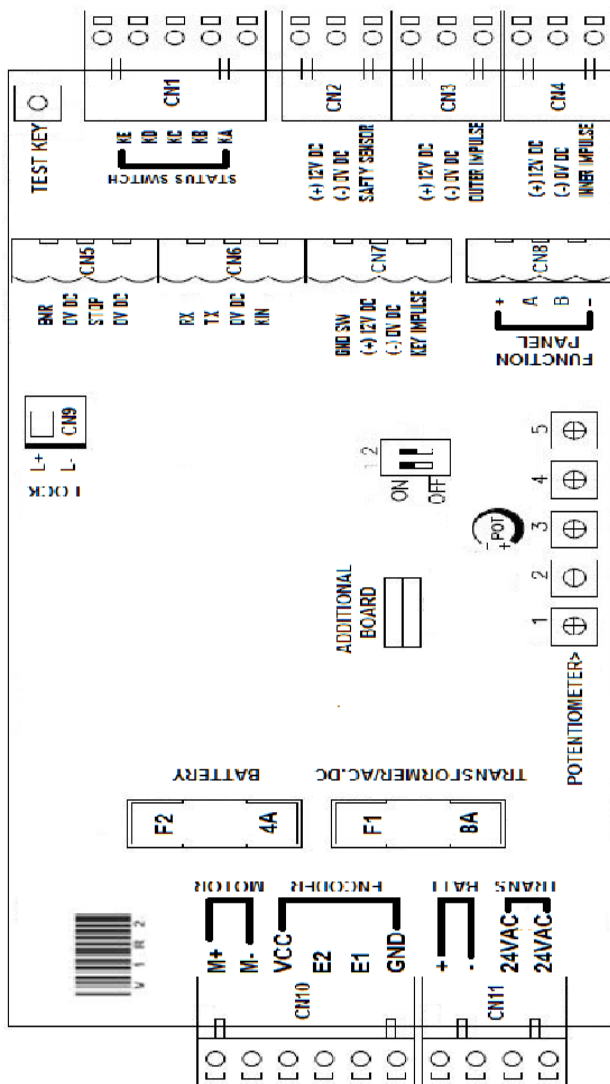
TEST KEY
CN1
KE
KD
KC
KB
KA
STATUS SWITCH
CN2
(+) 12V DC
(-) 0V DC
SAFTY SENSOR
CN3
(+) 12V DC
(-) 0V DC
OUTER IMPULSE
CN4
(+) 12V DC
(-) 0V DC
INNER IMPULSE
CN5
BNR
0V DC
STOP
0V DC
CN6
RX
TX
0V DC
KIN
CN7
GND SW
(+) 12V DC
(-) 0V DC
KEY IMPULSE
CN8
+
A
B
-
FUNCTION PANEL
LOCK
L+
L-
CN9
1 2
ON
OFF
-POT+
5
4
3
2
1
POTENTIOMETER>
ADDITIONAL BOARD
BATTERY
F2
4A
TRANSFORMER AC/DC
F1
8A
MOTOR
ENCODER
BATT
TRANS
M+
M-
VCC
E2
E1
GND
CN10
+
-
24VAC
24VAC
CN11
V 1 R 2